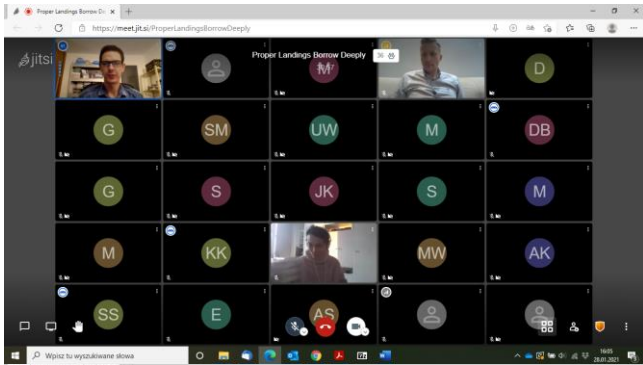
Proper Landings Borrow De

https://meet.jit.si/ProperLandingsBorrowDeeply

jitsi

Proper Landings Borrow Deeply

36

M

D

G

SM

UW

M

DB

G

S

JK

S

M

M

KK

MW

AK

SS

E

AS

Wpisz tu wyszukiwane słowa

16:05
28.01.2021